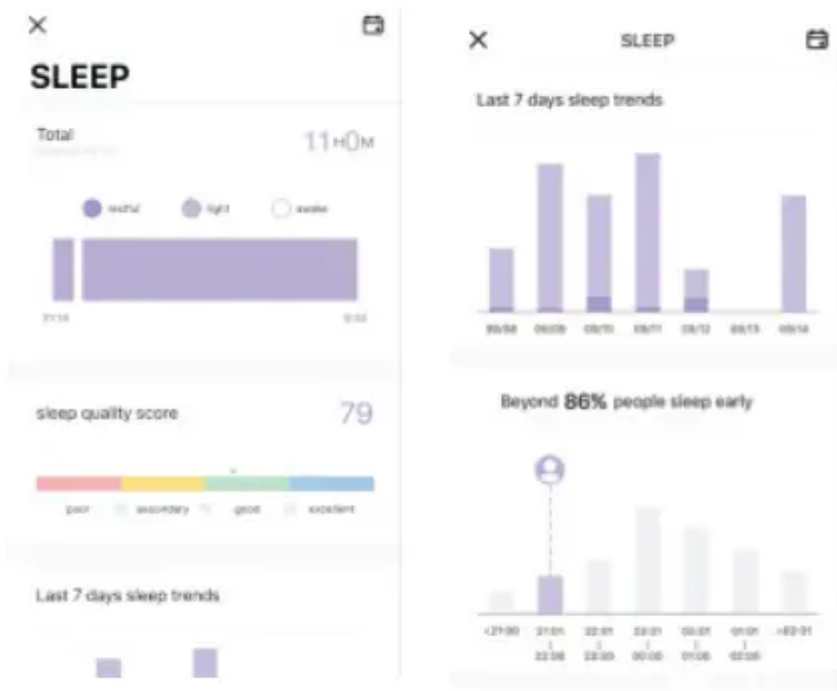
×

SLEEP

Total

11H0M

restful light awake

21:14 9:02

sleep quality score

79

poor secondary good excellent

Last 7 days sleep trends

× SLEEP

Last 7 days sleep trends

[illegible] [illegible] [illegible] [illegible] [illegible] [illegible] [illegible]

Beyond 86% people sleep early

<21:00 21:01 | 22:00 22:01 | 23:00 23:01 | 00:00 00:01 | 01:00 01:01 | 02:00 >02:01